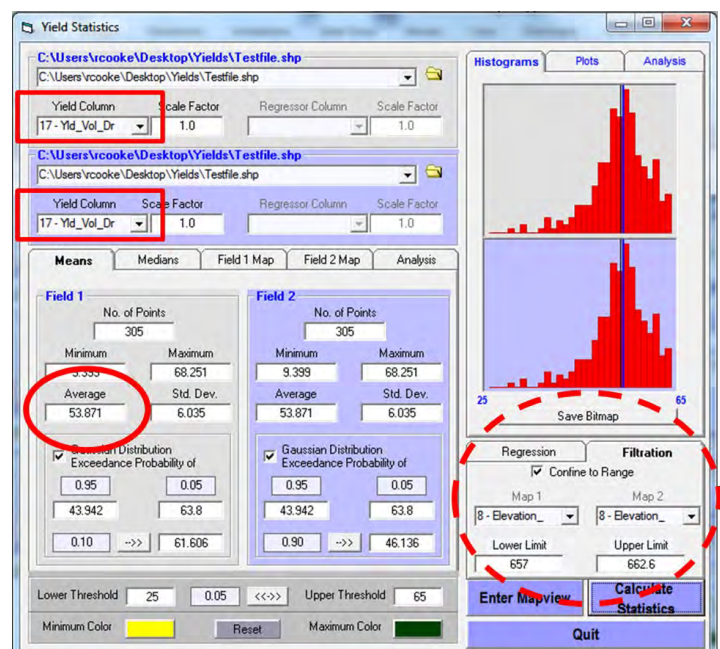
Yield Statistics

C:\Users\rcooke\Desktop\Yields\Testfile.shp
C:\Users\rcooke\Desktop\Yields\Testfile.shp
Yield Column
17 - Yld_Vol_Dr
Scale Factor
1.0
Regressor Column
Scale Factor
1.0

C:\Users\rcooke\Desktop\Yields\Testfile.shp
C:\Users\rcooke\Desktop\Yields\Testfile.shp
Yield Column
17 - Yld_Vol_Dr
Scale Factor
1.0
Regressor Column
Scale Factor
1.0

Means | Medians | Field 1 Map | Field 2 Map | Analysis

Field 1
No. of Points
305
Minimum
9.399
Maximum
68.251
Average
53.871
Std. Dev.
6.035
Gaussian Distribution
Exceedance Probability of
0.95
0.05
43.942
63.8
0.10
-->>
61.606

Field 2
No. of Points
305
Minimum
9.399
Maximum
68.251
Average
53.871
Std. Dev.
6.035
Gaussian Distribution
Exceedance Probability of
0.95
0.05
43.942
63.8
0.90
-->>
46.136

Lower Threshold
25
0.05
<<-->>
Upper Threshold
65
Minimum Color
Reset
Maximum Color

Histograms | Plots | Analysis
25
65
Save Bitmap

Regression | Filtration
Confine to Range
Map 1
Map 2
8 - Elevation_
8 - Elevation_
Lower Limit
657
Upper Limit
662.6

Enter Mapview
Calculate Statistics
Quit